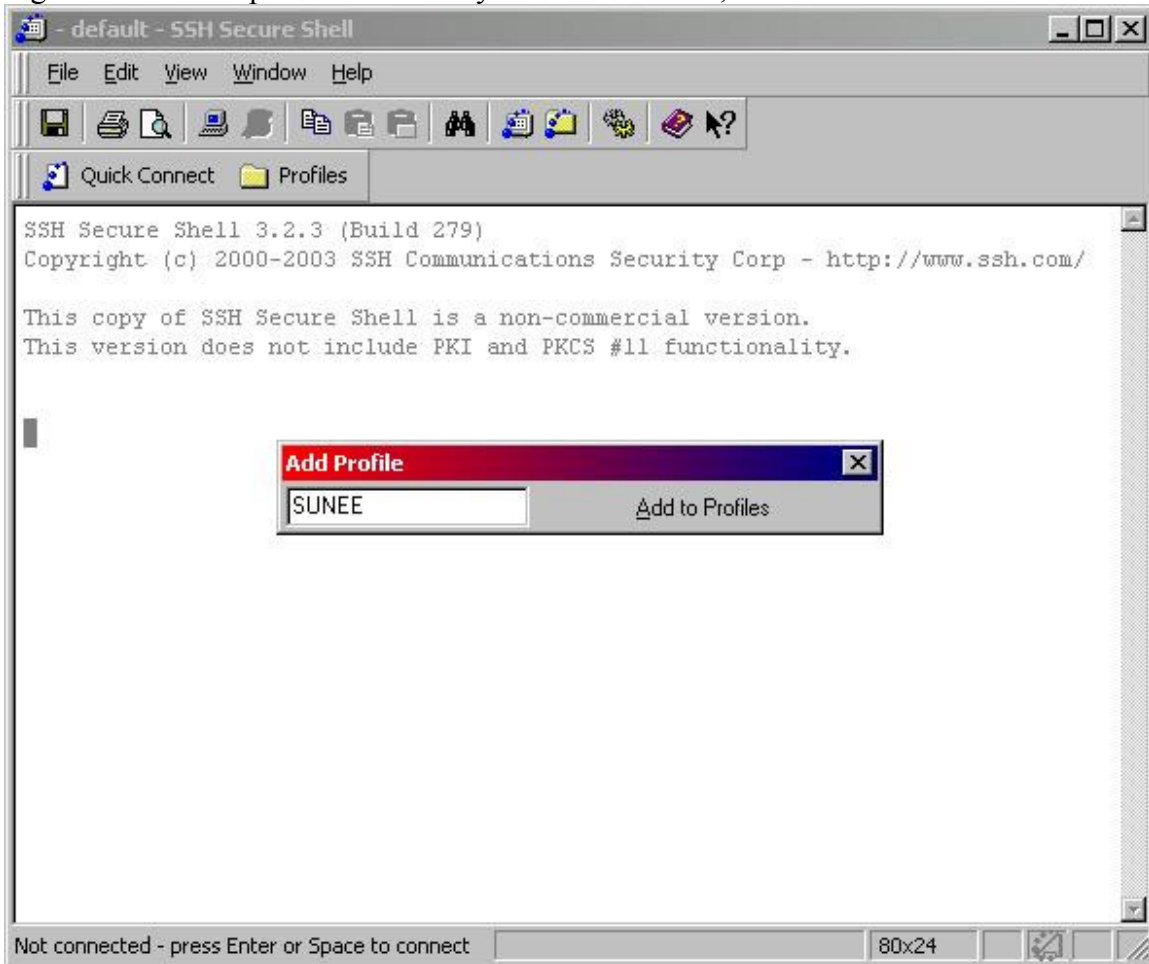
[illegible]

- default - SSH Secure Shell

File Edit View Window Help

Quick Connect Profiles

SSH Secure Shell 3.2.3 (Build 279)
Copyright (c) 2000-2003 SSH Communications Security Corp - http://www.ssh.com/

This copy of SSH Secure Shell is a non-commercial version.
This version does not include PKI and PKCS #11 functionality.

Add Profile

SUNEE

Add to Profiles

Not connected - press Enter or Space to connect

80x24